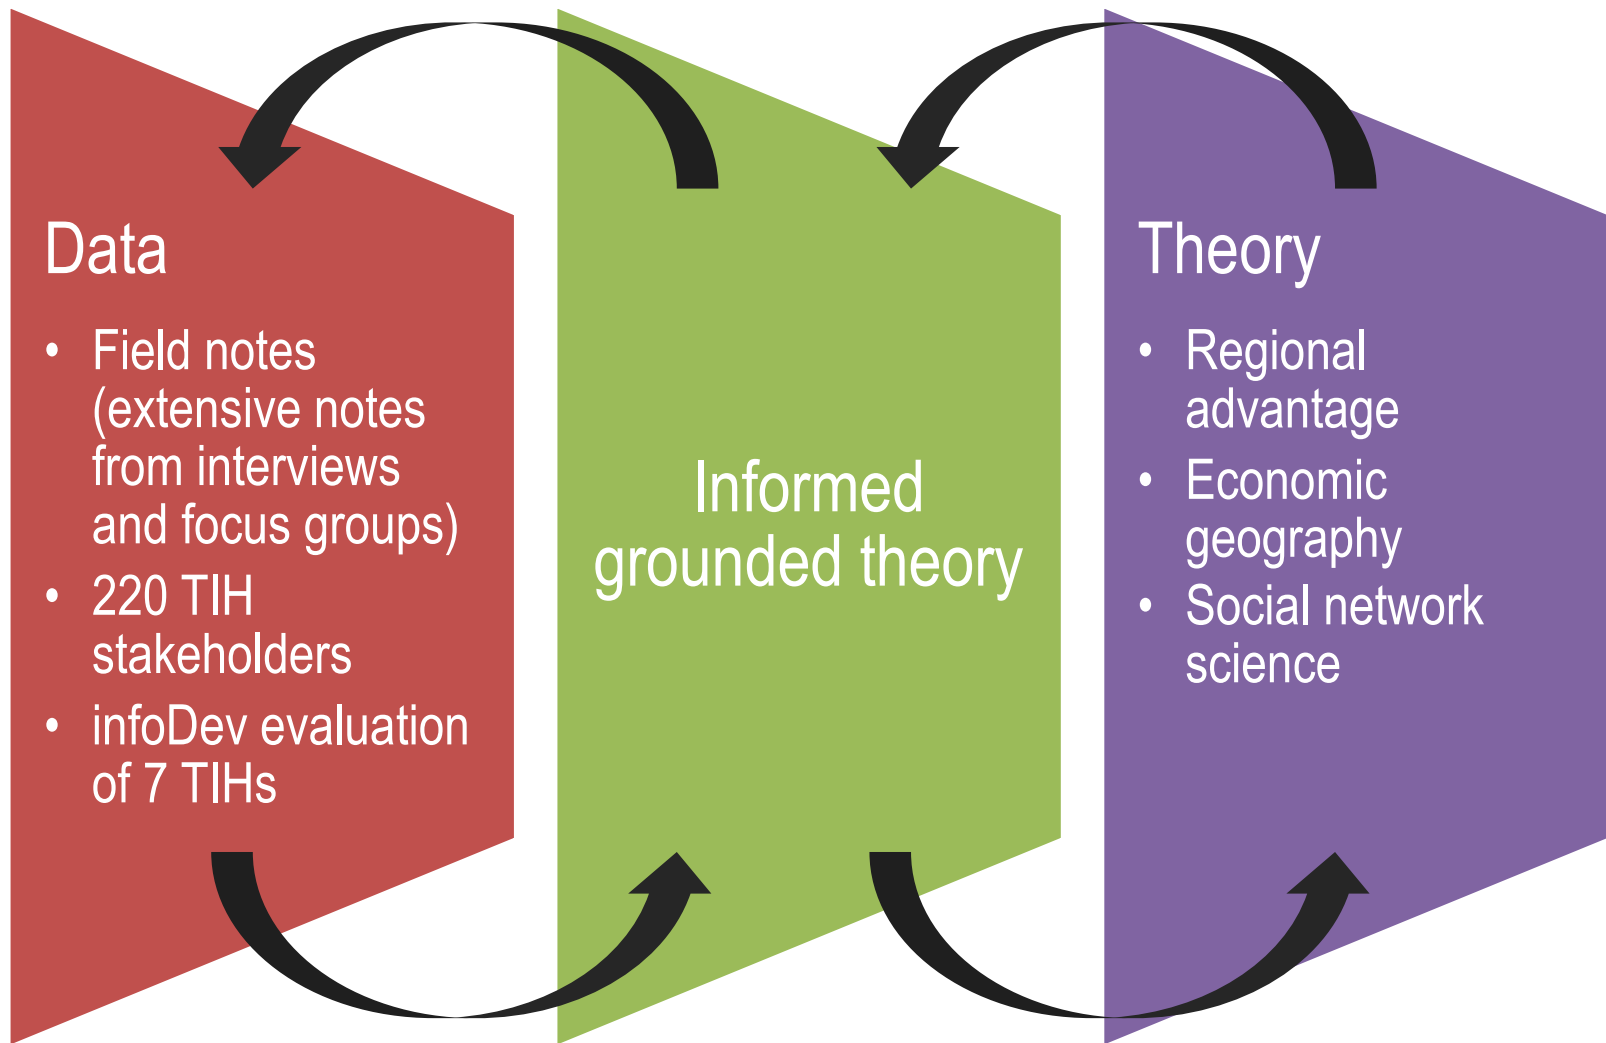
Data

- Field notes (extensive notes from interviews and focus groups)
- 220 TIH stakeholders
- infoDev evaluation of 7 TIHs

Informed grounded theory

Theory

- Regional advantage
- Economic geography
- Social network science